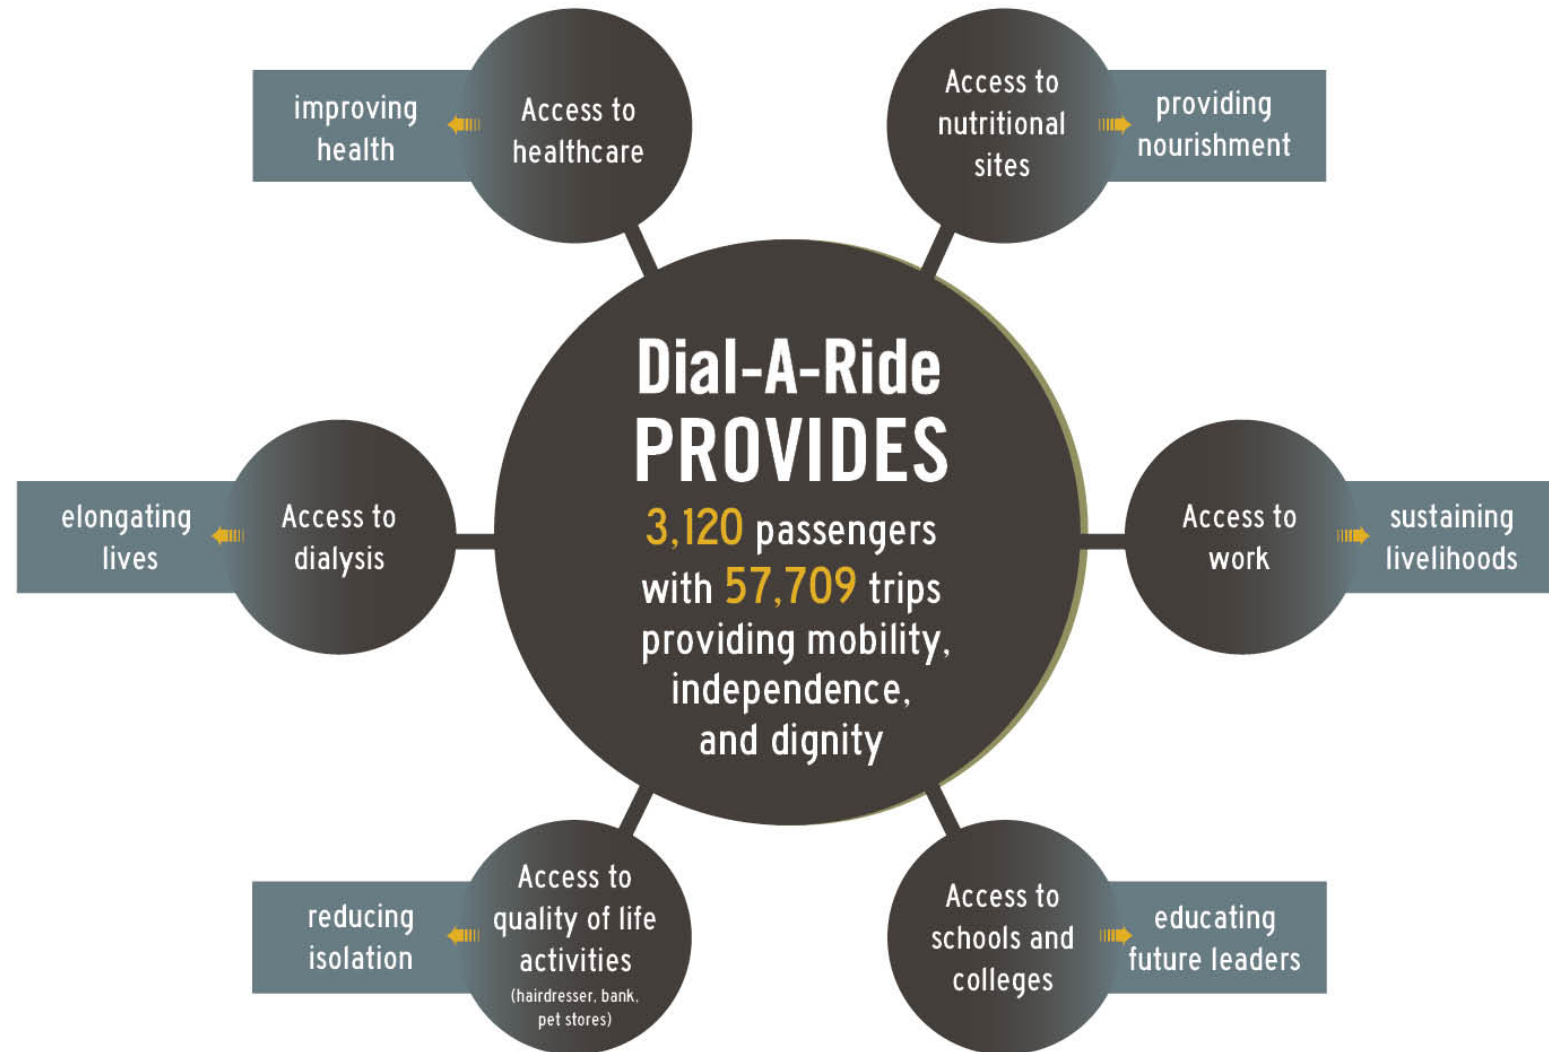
improving health

Access to healthcare

Access to nutritional sites

providing nourishment

Dial-A-Ride PROVIDES

3,120 passengers with 57,709 trips providing mobility, independence, and dignity

elongating lives

Access to dialysis

Access to work

sustaining livelihoods

reducing isolation

Access to quality of life activities (hairdresser, bank, pet stores)

Access to schools and colleges

educating future leaders